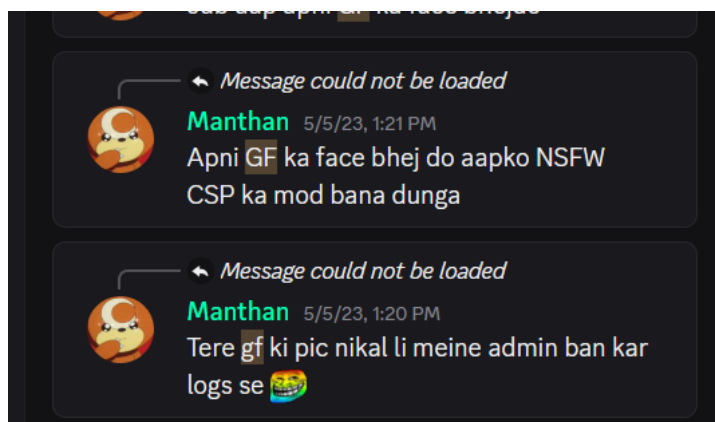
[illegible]

Message could not be loaded

Manthan 5/5/23, 1:21 PM
Apni GF ka face bhej do aapko NSFW CSP ka mod bana dunga

Message could not be loaded

Manthan 5/5/23, 1:20 PM
Tere gf ki pic nikal li meine admin ban kar logs se